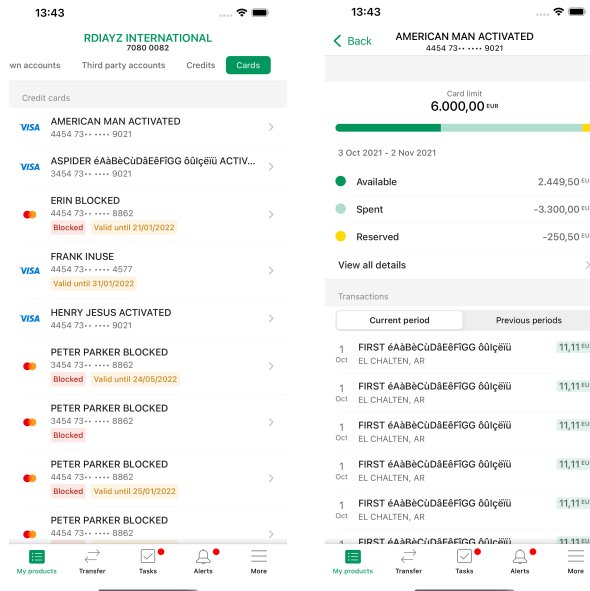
13:43

RDIAYZ INTERNATIONAL
7080 0082

wn accounts | Third party accounts | Credits | Cards

Credit cards

VISA AMERICAN MAN ACTIVATED
4454 73•• •••• 9021

VISA ASPIDER éAàBèCùDâEêFÎGG ôûlçëïü ACTIV...
3454 73•• •••• 9021

ERIN BLOCKED
4454 73•• •••• 8862
Blocked Valid until 21/01/2022

VISA FRANK INUSE
4454 73•• •••• 4577
Valid until 31/01/2022

VISA HENRY JESUS ACTIVATED
4454 73•• •••• 9021

PETER PARKER BLOCKED
3454 73•• •••• 8862
Blocked Valid until 24/05/2022

PETER PARKER BLOCKED
3454 73•• •••• 8862
Blocked

PETER PARKER BLOCKED
3454 73•• •••• 8862
Blocked Valid until 25/01/2022

PETER PARKER BLOCKED
3454 73•• •••• 8862

My products | Transfer | Tasks | Alerts | More

13:43

Back AMERICAN MAN ACTIVATED
4454 73•• •••• 9021

Card limit
6.000,00 EUR

3 Oct 2021 - 2 Nov 2021

Available 2.449,50 EU

Spent -3.300,00 EU

Reserved -250,50 EU

View all details

Transactions

Current period | Previous periods

1 Oct FIRST éAàBèCùDâEêFÎGG ôûlçëïü
EL CHALTEN, AR
11,11 EU

1 Oct FIRST éAàBèCùDâEêFÎGG ôûlçëïü
EL CHALTEN, AR
11,11 EU

1 Oct FIRST éAàBèCùDâEêFÎGG ôûlçëïü
EL CHALTEN, AR
11,11 EU

1 Oct FIRST éAàBèCùDâEêFÎGG ôûlçëïü
EL CHALTEN, AR
11,11 EU

1 Oct FIRST éAàBèCùDâEêFÎGG ôûlçëïü
EL CHALTEN, AR
11,11 EU

1 FIRST éAàBèCùDâEêFÎGG ôûlçëïü

My products | Transfer | Tasks | Alerts | More